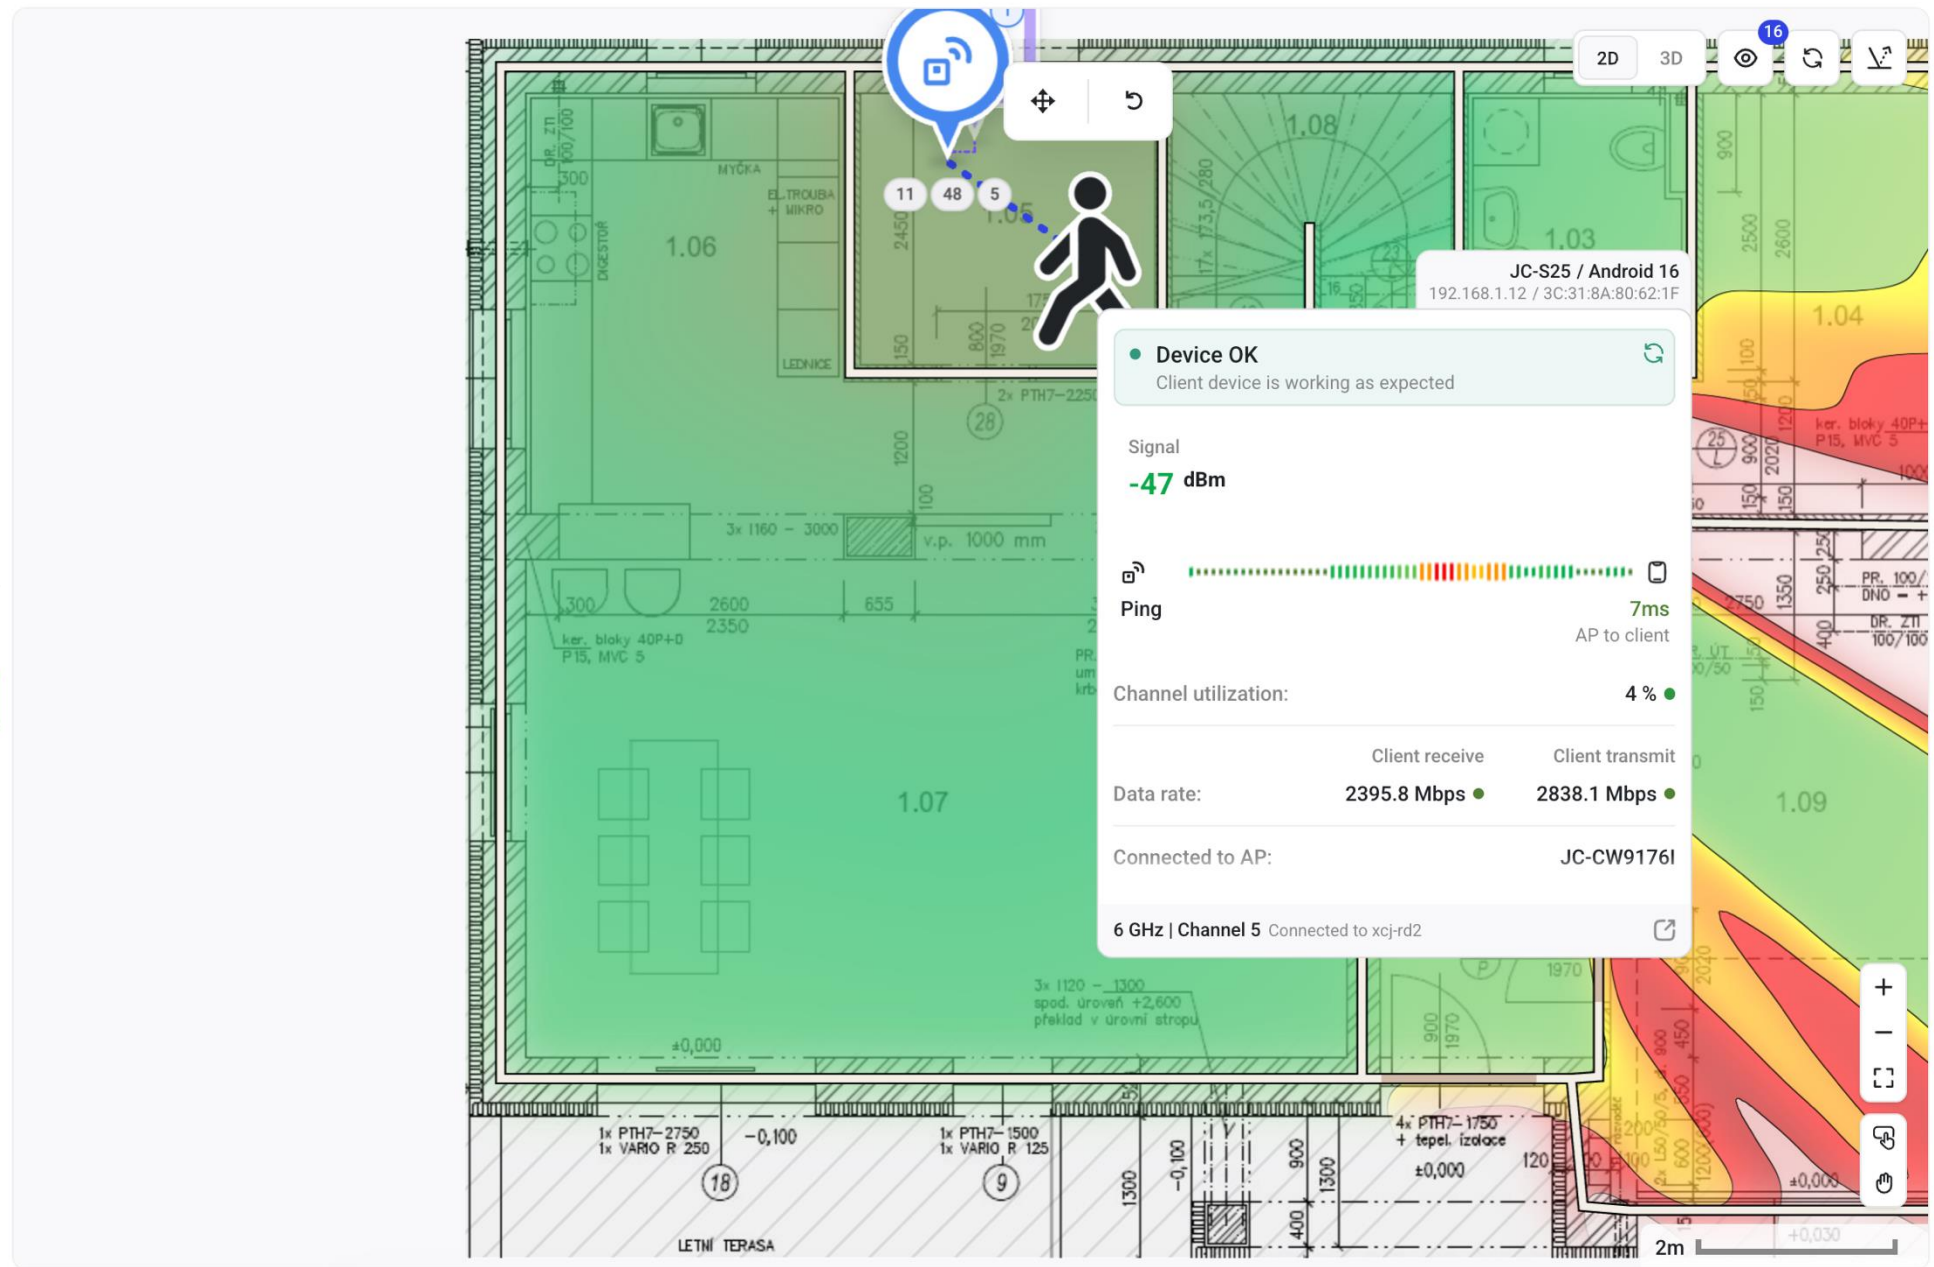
2D 3D 16

11 48 5

1.06 1.08 1.03 1.04 1.07 1.09

MYČKA
EL.TROUBA + MIKRO
DIGESTOŘ
LEDNICE
DR. ZTI 100/100
300
2450
150
800
1970
2x PTH7–2250
28
1200
100
3x 1160 – 3000
v.p. 1000 mm
300
2600
2350
655
ker. bloky 40P+0 P15, MVC 5
ker. bloky 40P+ P15, MVC 5
3x 1120 – 1300 spod. úroveň +2,600 překlad v úrovní stropu
±0,000
1x PTH7–2750 1x VARIO R 250
–0,100
1x PTH7–1500 1x VARIO R 125
18
9
4x PTH7–1750 + tepel. izolace
±0,000
LETNÍ TERASA
PR. 100/ DNO
DR. ZTI 100/100
2750
1350
1970
±0,000
+0,030
2m

JC-S25 / Android 16
192.168.1.12 / 3C:31:8A:80:62:1F

Device OK
Client device is working as expected

Signal
-47 dBm

Ping
7ms
AP to client

Channel utilization: 4 %

Client receive Client transmit
Data rate: 2395.8 Mbps 2838.1 Mbps

Connected to AP: JC-CW9176I

6 GHz | Channel 5 Connected to xcj-rd2